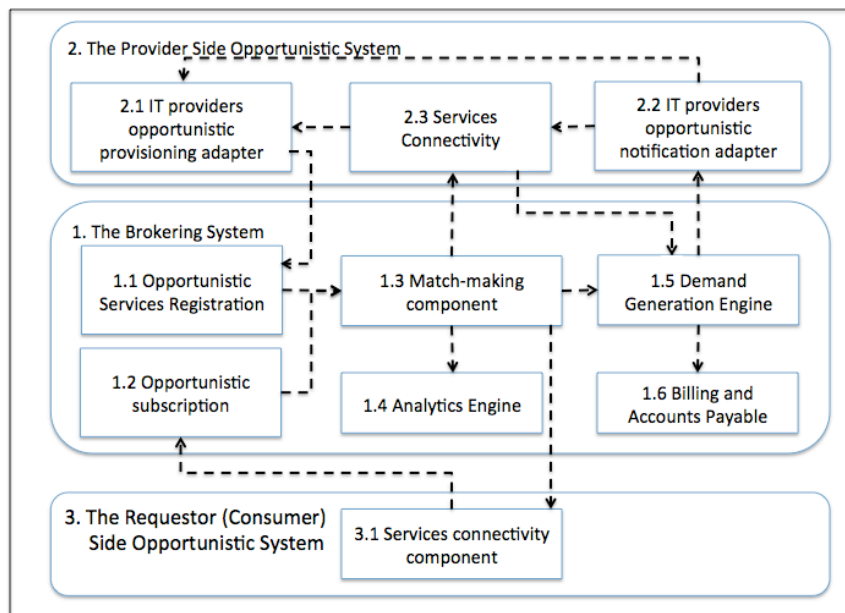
2. The Provider Side Opportunistic System

2.1 IT providers opportunistic provisioning adapter

2.3 Services Connectivity

2.2 IT providers opportunistic notification adapter

1. The Brokering System

1.1 Opportunistic Services Registration

1.3 Match-making component

1.5 Demand Generation Engine

1.2 Opportunistic subscription

1.4 Analytics Engine

1.6 Billing and Accounts Payable

3. The Requestor (Consumer) Side Opportunistic System

3.1 Services connectivity component